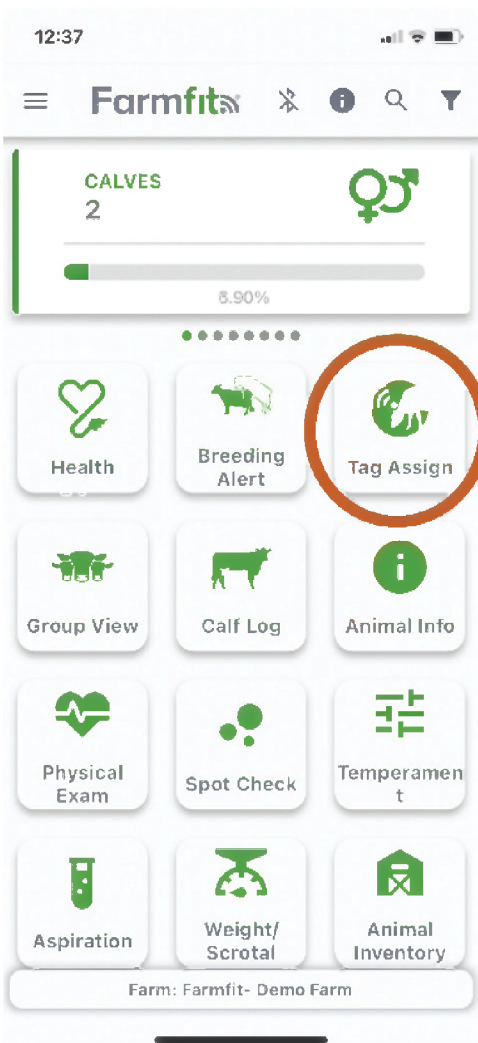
12:37

Farmfit

CALVES
2

5.90%

Health

Breeding Alert

Tag Assign

Group View

Calf Log

Animal Info

Physical Exam

Spot Check

Temperamen t

Aspiration

Weight/ Scrotal

Animal Inventory

Farm: Farmfit- Demo Farm